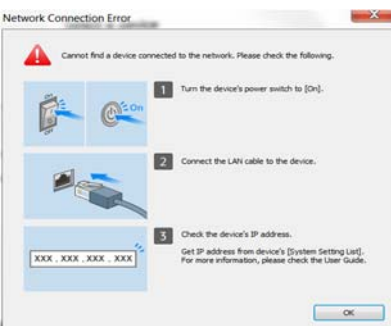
Network Connection Error

Cannot find a device connected to the network. Please check the following.

On

1 Turn the device's power switch to [On].

2 Connect the LAN cable to the device.

XXX . XXX . XXX . XXX

3 Check the device's IP address.

Get IP address from device's [System Setting List]. For more information, please check the User Guide.

OK